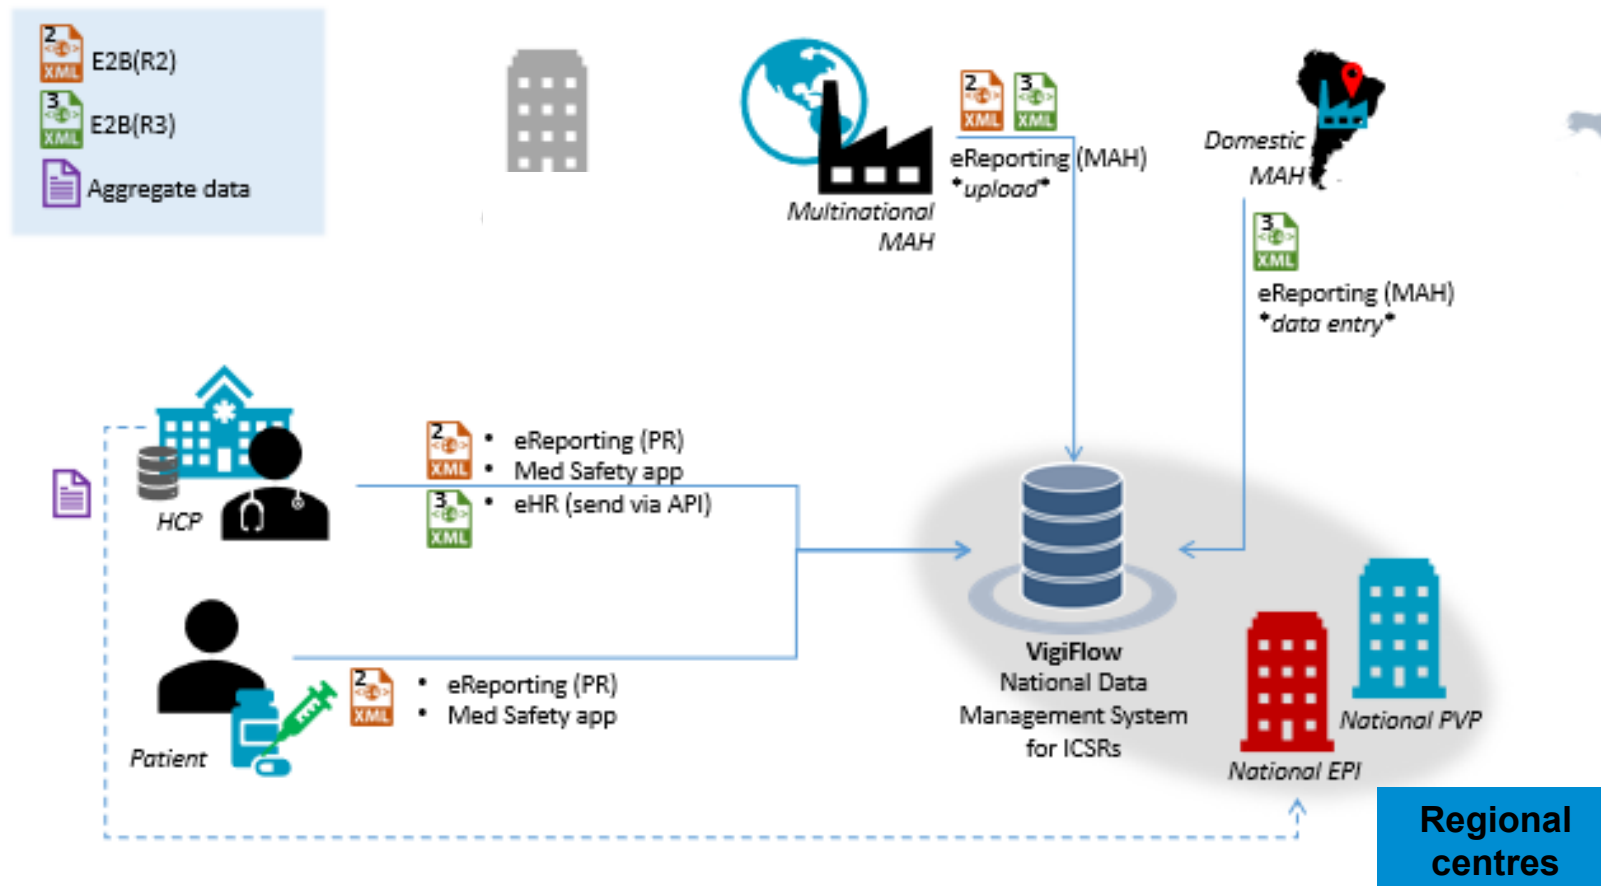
2 XML E2B(R2)
3 XML E2B(R3)
Aggregate data

Multinational MAH

2 XML 3 XML
eReporting (MAH) *upload*

Domestic MAH

3 XML
eReporting (MAH) *data entry*

HCP

2 XML
3 XML
• eReporting (PR)
• Med Safety app
• eHR (send via API)

Patient

2 XML
• eReporting (PR)
• Med Safety app

VigiFlow
National Data Management System for ICSRs

National PVP
National EPI

Regional centres